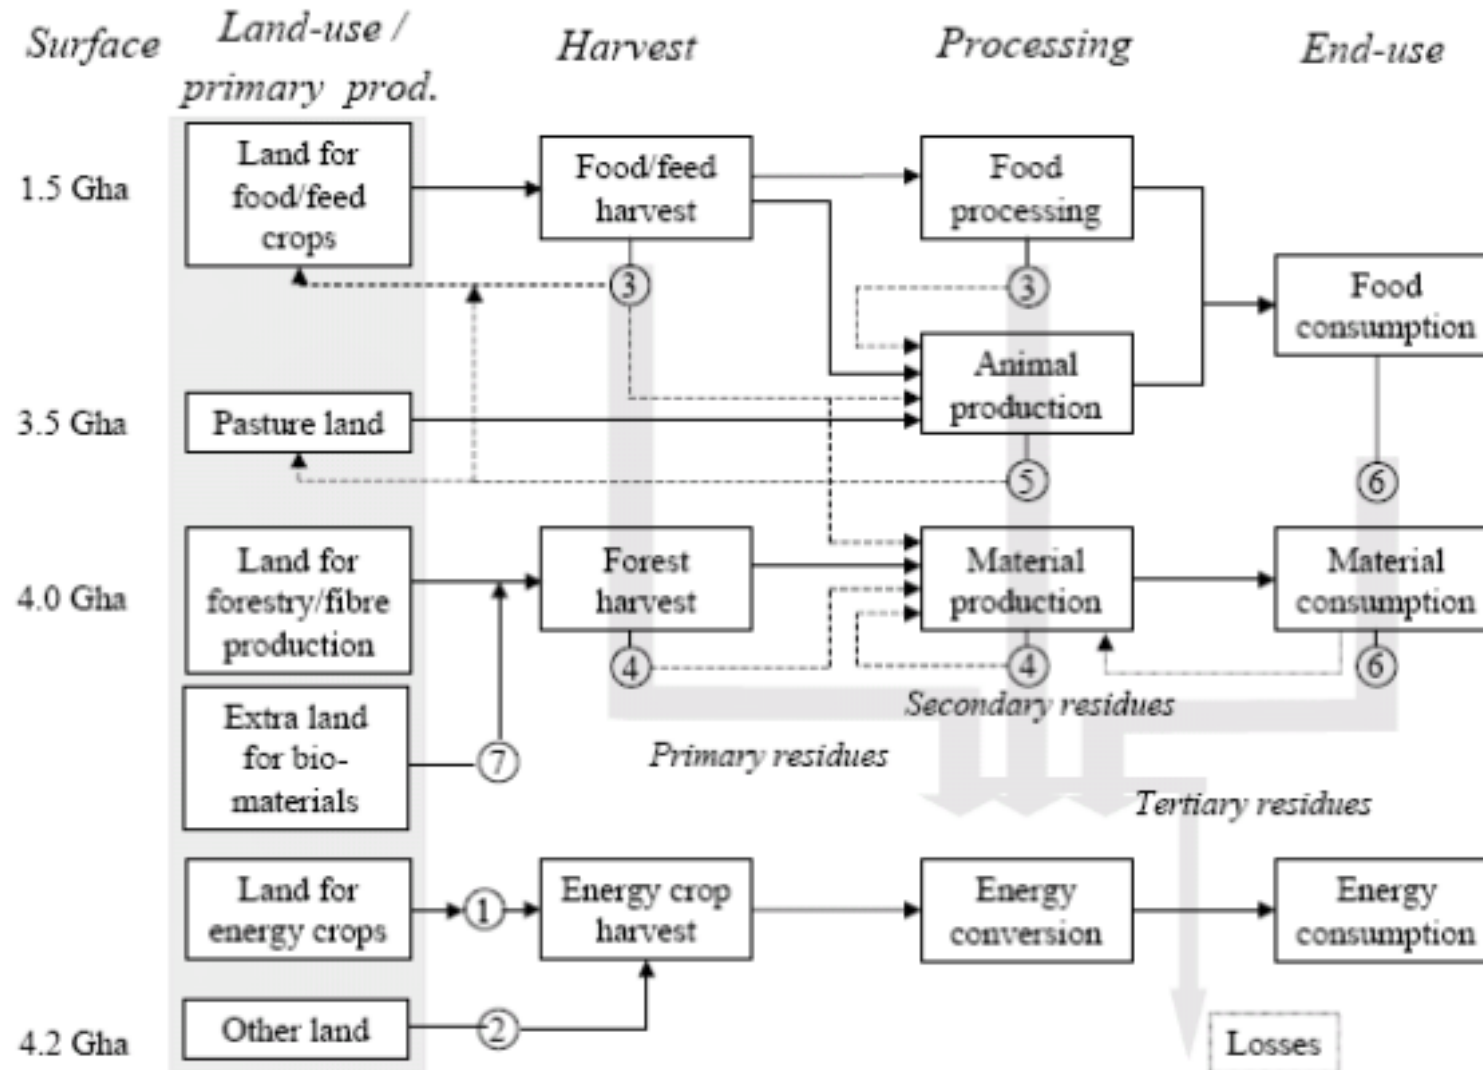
Surface

Land-use / primary prod.

Harvest

Processing

End-use

1.5 Gha

Land for food/feed crops

Food/feed harvest

Food processing

Food consumption

3

3

Animal production

3.5 Gha

Pasture land

5

6

4.0 Gha

Land for forestry/fibre production

Forest harvest

Material production

Material consumption

4

4

6

Extra land for bio-materials

7

Secondary residues

Primary residues

Tertiary residues

Land for energy crops

1

Energy crop harvest

Energy conversion

Energy consumption

4.2 Gha

Other land

2

Losses